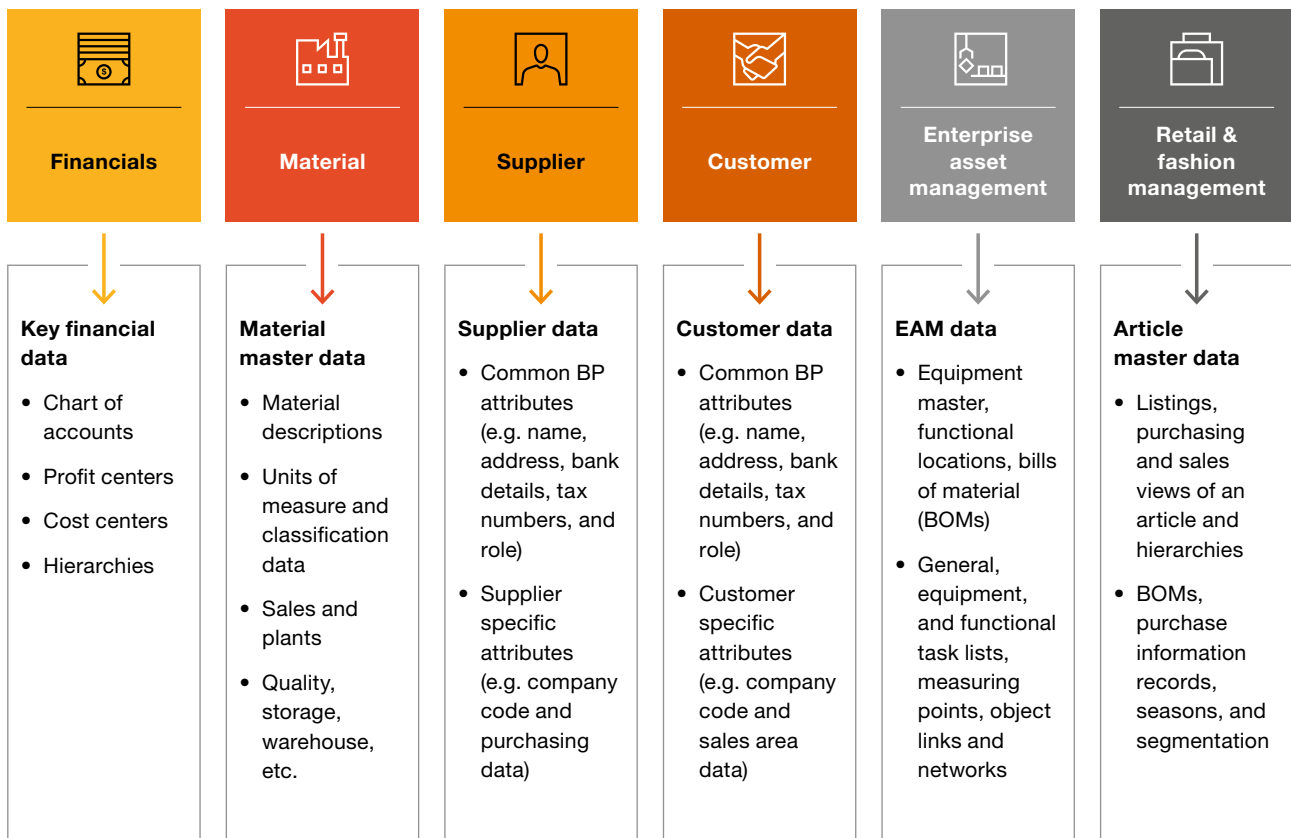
Financials

Material

Supplier

Customer

Enterprise asset management

Retail & fashion management

Key financial data

- Chart of accounts
- Profit centers
- Cost centers
- Hierarchies

Material master data

- Material descriptions
- Units of measure and classification data
- Sales and plants
- Quality, storage, warehouse, etc.

Supplier data

- Common BP attributes (e.g. name, address, bank details, tax numbers, and role)
- Supplier specific attributes (e.g. company code and purchasing data)

Customer data

- Common BP attributes (e.g. name, address, bank details, tax numbers, and role)
- Customer specific attributes (e.g. company code and sales area data)

EAM data

- Equipment master, functional locations, bills of material (BOMs)
- General, equipment, and functional task lists, measuring points, object links and networks

Article master data

- Listings, purchasing and sales views of an article and hierarchies
- BOMs, purchase information records, seasons, and segmentation